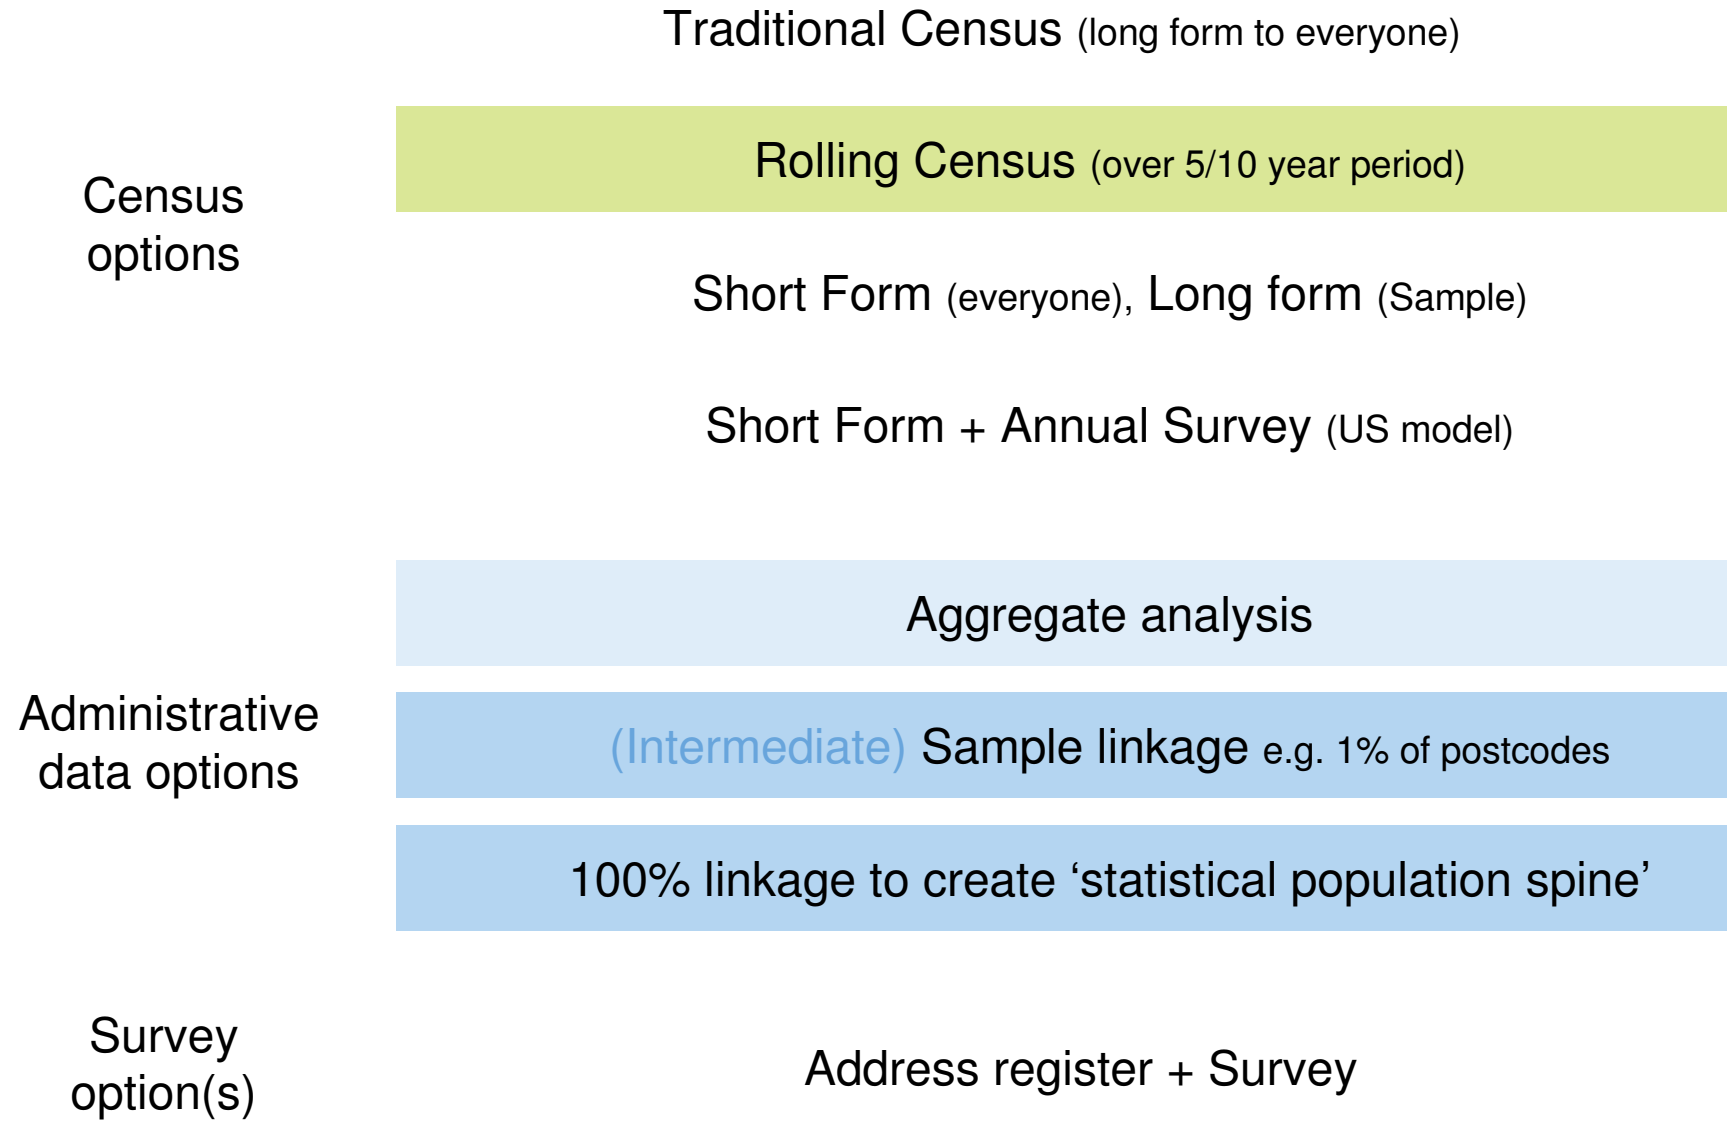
Traditional Census (long form to everyone)

Census options

Rolling Census (over 5/10 year period)

Short Form (everyone), Long form (Sample)

Short Form + Annual Survey (US model)

Administrative data options

Aggregate analysis

(Intermediate) Sample linkage e.g. 1% of postcodes

100% linkage to create ‘statistical population spine’

Survey option(s)

Address register + Survey